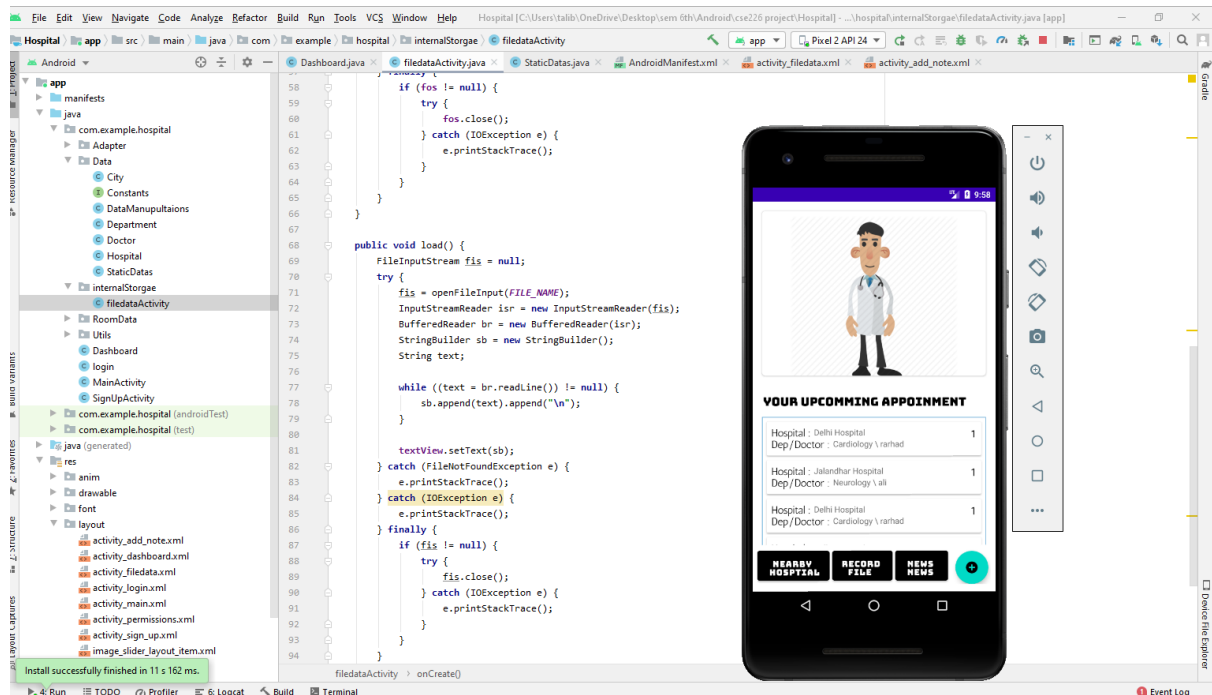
File Edit View Navigate Code Analyze Refactor Build Run Tools VCS Window Help Hospital [C:\Users\talib\OneDrive\Desktop\sem 6th\Android\cse226 project\Hospital] - ...\hospital\internalStorgae\filedataActivity.java [app]

Hospital app src main java com example hospital internalStorgae filedataActivity

app Pixel 2 API 24

Android

Dashboard.java filedataActivity.java StaticDatas.java AndroidManifest.xml activity_filedata.xml activity_add_note.xml

app
manifests
java
com.example.hospital
Adapter
Data
City
Constants
DataManupultaions
Department
Doctor
Hospital
StaticDatas
internalStorgae
filedataActivity
RoomData
Utils
Dashboard
login
MainActivity
SignUpActivity
com.example.hospital (androidTest)
com.example.hospital (test)
java (generated)
res
anim
drawable
font
layout
activity_add_note.xml
activity_dashboard.xml
activity_filedata.xml
activity_login.xml
activity_main.xml
activity_permissions.xml
activity_sign_up.xml
image_slider_layout_item.xml

58 if (fos != null) {
59 try {
60 fos.close();
61 } catch (IOException e) {
62 e.printStackTrace();
63 }
64 }
65 }
66 }
67
68 public void load() {
69 FileInputStream fis = null;
70 try {
71 fis = openFileInput(FILE_NAME);
72 InputStreamReader isr = new InputStreamReader(fis);
73 BufferedReader br = new BufferedReader(isr);
74 StringBuilder sb = new StringBuilder();
75 String text;
76
77 while ((text = br.readLine()) != null) {
78 sb.append(text).append("\n");
79 }
80
81 textView.setText(sb);
82 } catch (FileNotFoundException e) {
83 e.printStackTrace();
84 } catch (IOException e) {
85 e.printStackTrace();
86 } finally {
87 if (fis != null) {
88 try {
89 fis.close();
90 } catch (IOException e) {
91 e.printStackTrace();
92 }
93 }
94 }

filedataActivity onCreate()

9:58

YOUR UPCOMMING APPOINMENT

Hospital : Delhi Hospital 1
Dep/Doctor : Cardiology \ rarhad

Hospital : Jalandhar Hospital 1
Dep/Doctor : Neurology \ ali

Hospital : Delhi Hospital 1
Dep/Doctor : Cardiology \ rarhad

NEARBY HOSPITAL RECORD FILE NEWS NEWS

Install successfully finished in 11 s 162 ms.

4: Run TODO Profiler 6: Logcat Build Terminal Event Log

Gradle Device File Explorer Resource Manager Build Variants Favorites Structure Layout Captures